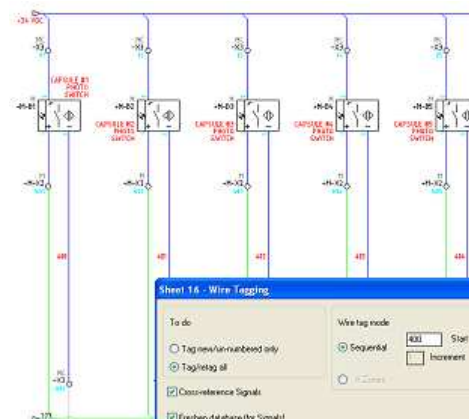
+24 VDC

-X3

CAPSULE #1 PHOTO SWITCH

-H-B1

-H-B2

CAPSULE #2 PHOTO SWITCH

-H-B3

CAPSULE #3 PHOTO SWITCH

-H-B4

CAPSULE #4 PHOTO SWITCH

-H-B5

CAPSULE #5 PHOTO SWITCH

-H-X2

Sheet 16 - Wire Tagging

To do

Tag new/un-numbered only

Tag/retag all

Cross-reference Signals

Freshen database (for Signals)

Wire tag mode

Sequential

400

Start

Increment

X-Zones